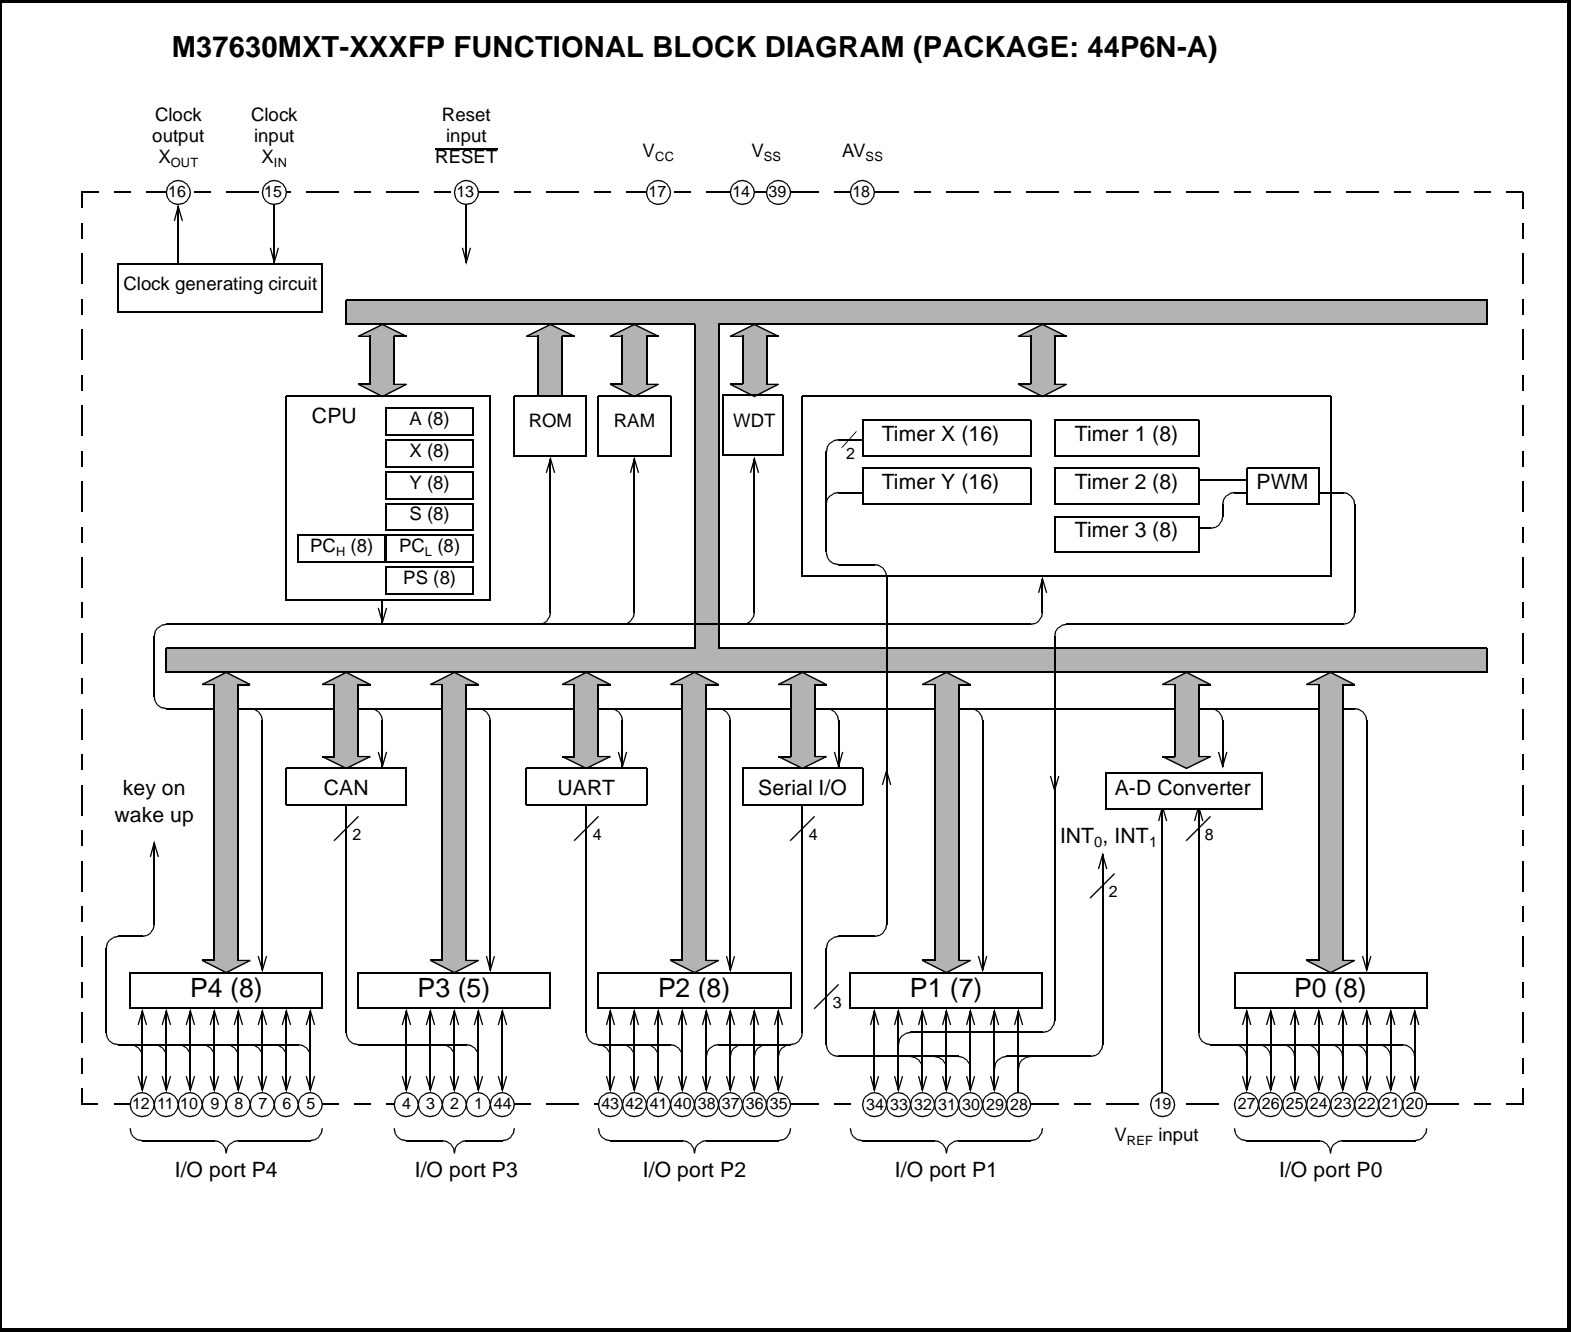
M37630MXT-XXXFP FUNCTIONAL BLOCK DIAGRAM (PACKAGE: 44P6N-A)

Clock output $X_{OUT}$

Clock input $X_{IN}$

Reset input $\overline{RESET}$

$V_{CC}$

$V_{SS}$

$AV_{SS}$

16 15 13 17 14 39 18

Clock generating circuit

CPU

A (8)

X (8)

Y (8)

S (8)

$PC_H$ (8)

$PC_L$ (8)

PS (8)

ROM

RAM

WDT

Timer X (16)

Timer 1 (8)

2

Timer Y (16)

Timer 2 (8)

PWM

Timer 3 (8)

key on wake up

CAN

UART

Serial I/O

A-D Converter

2

4

4

$INT_0$, $INT_1$

8

2

3

P4 (8)

P3 (5)

P2 (8)

P1 (7)

P0 (8)

12 11 10 9 8 7 6 5

4 3 2 1 44

43 42 41 40 38 37 36 35

34 33 32 31 30 29 28

19

27 26 25 24 23 22 21 20

I/O port P4

I/O port P3

I/O port P2

I/O port P1

$V_{REF}$ input

I/O port P0